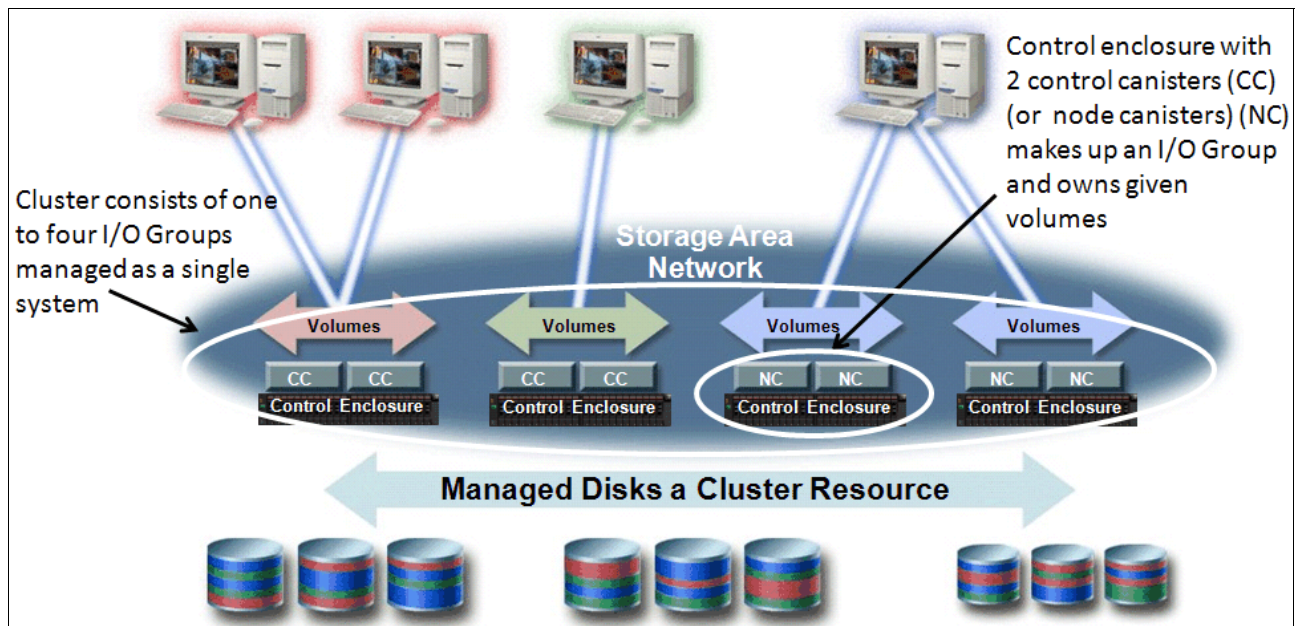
Control enclosure with 2 control canisters (CC) (or node canisters) (NC) makes up an I/O Group and owns given volumes

Cluster consists of one to four I/O Groups managed as a single system

Storage Area Network

Volumes

Volumes

Volumes

Volumes

CC CC

Control Enclosure

CC CC

Control Enclosure

NC NC

Control Enclosure

NC NC

Control Enclosure

Managed Disks a Cluster Resource